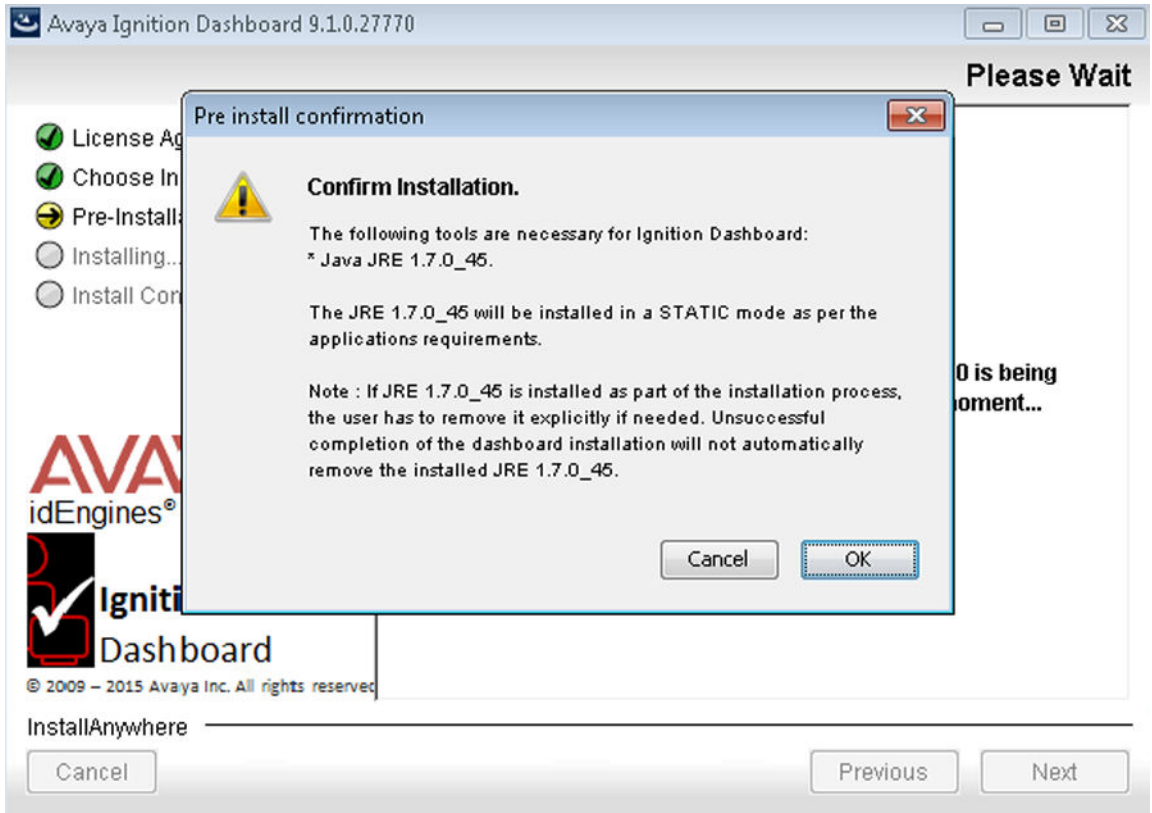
Avaya Ignition Dashboard 9.1.0.27770

Please Wait

License Ag
Choose In
Pre-Install
Installing...
Install Con

0 is being
oment...

AVA
idEngines®
Igniti
Dashboard
© 2009 – 2015 Avaya Inc. All rights reservec

Pre install confirmation

Confirm Installation.

The following tools are necessary for Ignition Dashboard:
* Java JRE 1.7.0_45.

The JRE 1.7.0_45 will be installed in a STATIC mode as per the applications requirements.

Note : If JRE 1.7.0_45 is installed as part of the installation process, the user has to remove it explicitly if needed. Unsuccessful completion of the dashboard installation will not automatically remove the installed JRE 1.7.0_45.

Cancel
OK

InstallAnywhere

Cancel
Previous
Next